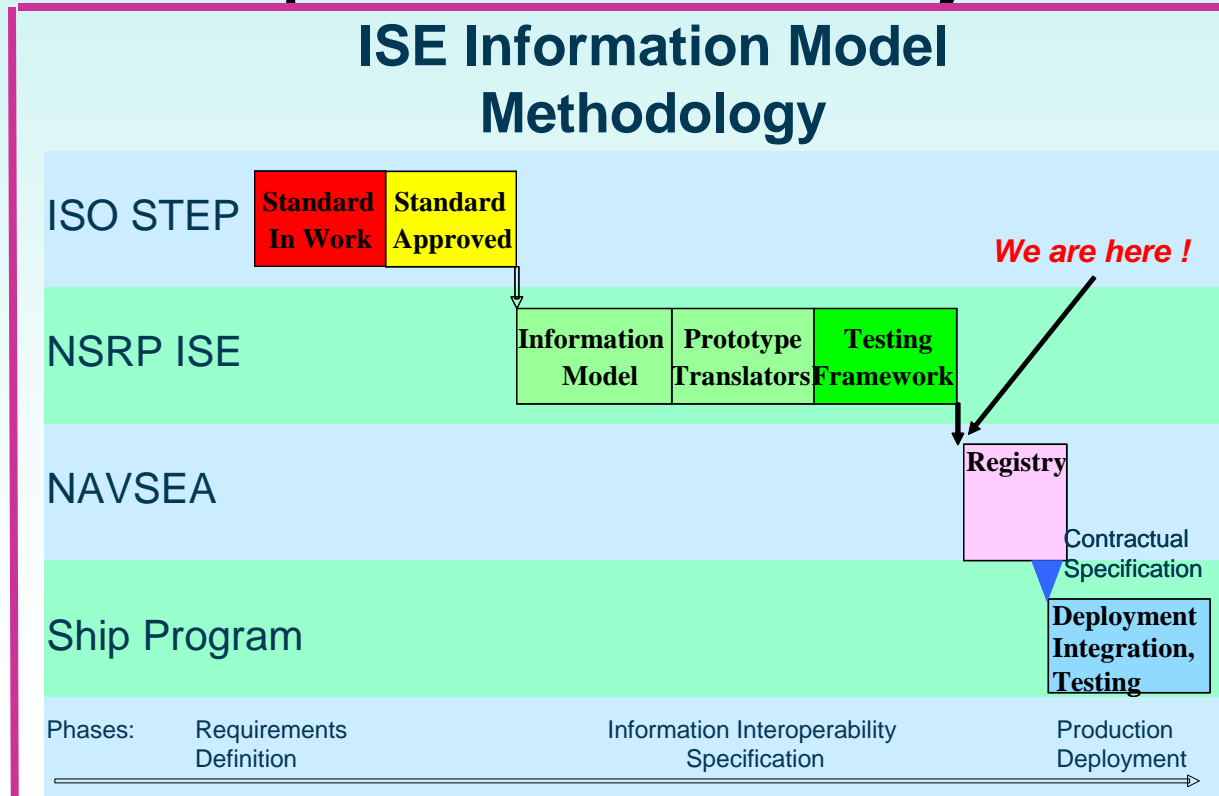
ISE Information Model Methodology

ISO STEP

Standard In Work

Standard Approved

We are here !

NSRP ISE

Information Model

Prototype Translators

Testing Framework

NAVSEA

Registry

Contractual Specification

Ship Program

Deployment Integration, Testing

Phases: Requirements Definition

Information Interoperability Specification

Production Deployment